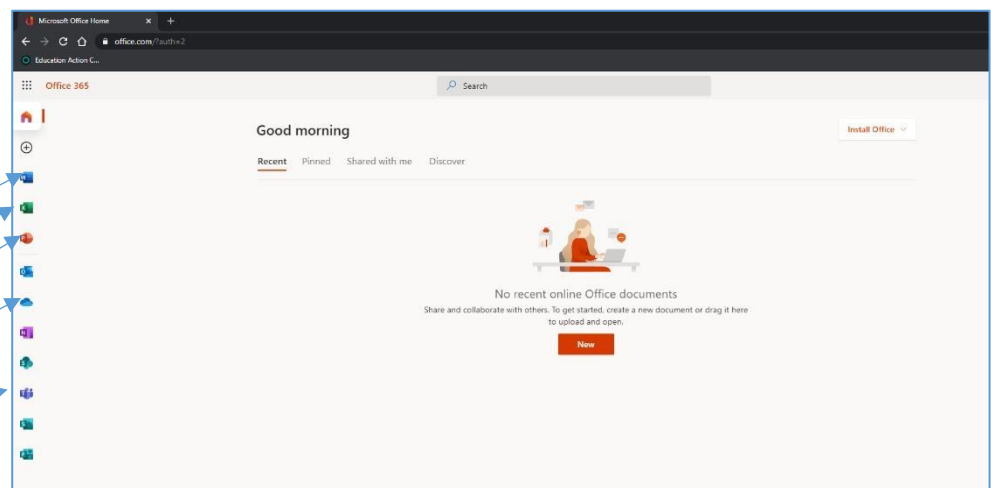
Microsoft Office Home

office.com/?auth=2

Education Action C...

Office 365

Search

Good morning

Install Office

Recent Pinned Shared with me Discover

No recent online Office documents

Share and collaborate with others. To get started, create a new document or drag it here to upload and open.

New